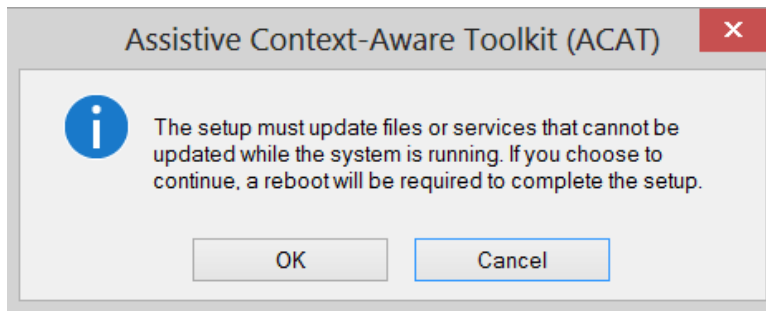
Assistive Context-Aware Toolkit (ACAT)

The setup must update files or services that cannot be updated while the system is running. If you choose to continue, a reboot will be required to complete the setup.

OK

Cancel